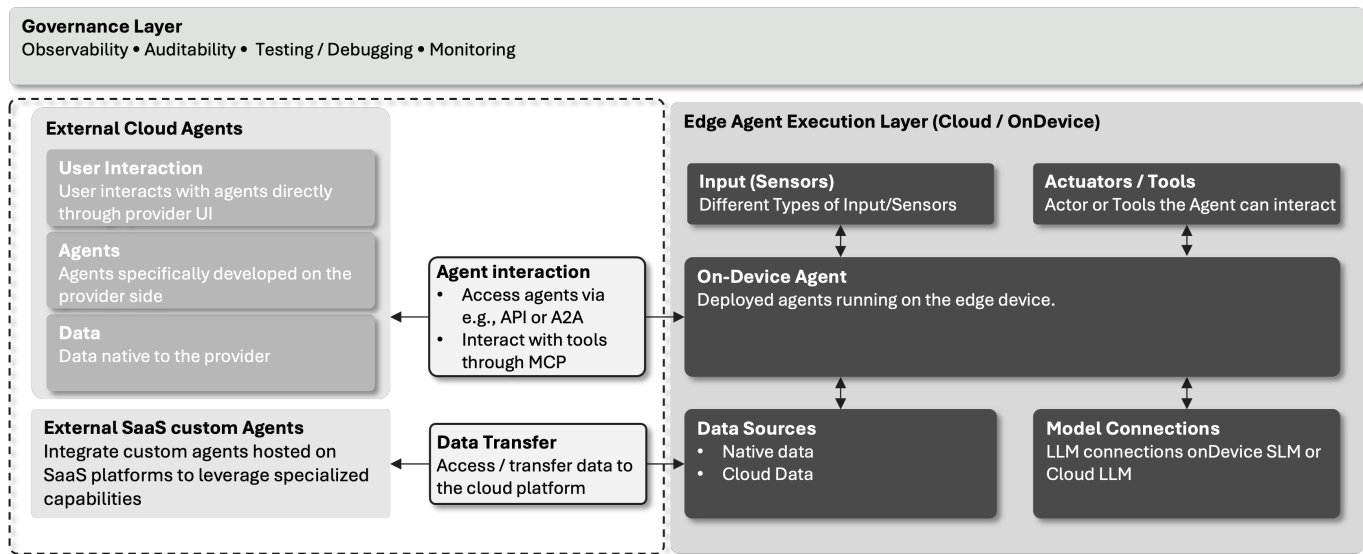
Governance Layer
Observability • Auditability • Testing / Debugging • Monitoring

External Cloud Agents

User Interaction
User interacts with agents directly through provider UI

Agents
Agents specifically developed on the provider side

Data
Data native to the provider

External SaaS custom Agents
Integrate custom agents hosted on SaaS platforms to leverage specialized capabilities

Agent interaction
• Access agents via e.g., API or A2A
• Interact with tools through MCP

Data Transfer
Access / transfer data to the cloud platform

Edge Agent Execution Layer (Cloud / OnDevice)

Input (Sensors)
Different Types of Input/Sensors

Actuators / Tools
Actor or Tools the Agent can interact

On-Device Agent
Deployed agents running on the edge device.

Data Sources
• Native data
• Cloud Data

Model Connections
LLM connections onDevice SLM or Cloud LLM